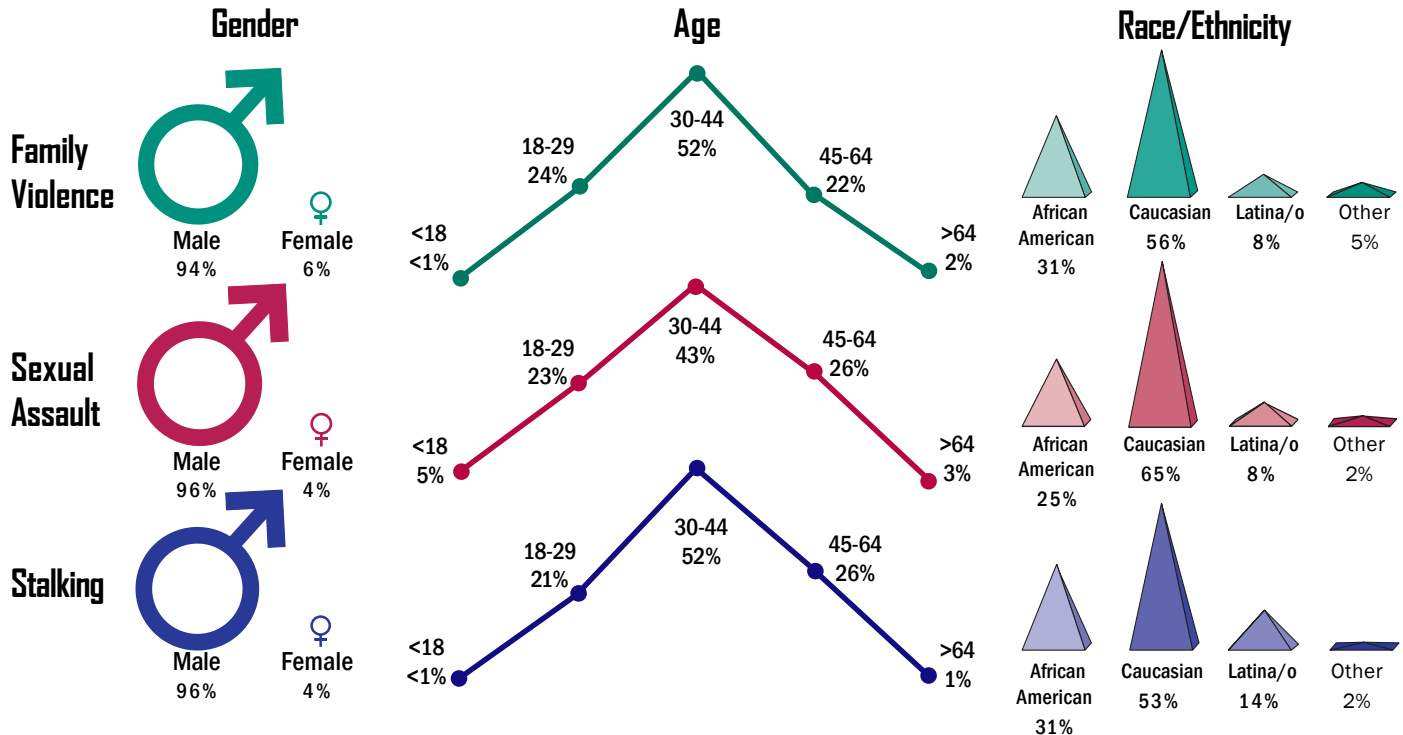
Gender

Age

Race/Ethnicity

Family Violence

Male 94%

Female 6%

<18 <1%

18-29 24%

30-44 52%

45-64 22%

>64 2%

African American 31%

Caucasian 56%

Latina/o 8%

Other 5%

Sexual Assault

Male 96%

Female 4%

<18 5%

18-29 23%

30-44 43%

45-64 26%

>64 3%

African American 25%

Caucasian 65%

Latina/o 8%

Other 2%

Stalking

Male 96%

Female 4%

<18 <1%

18-29 21%

30-44 52%

45-64 26%

>64 1%

African American 31%

Caucasian 53%

Latina/o 14%

Other 2%